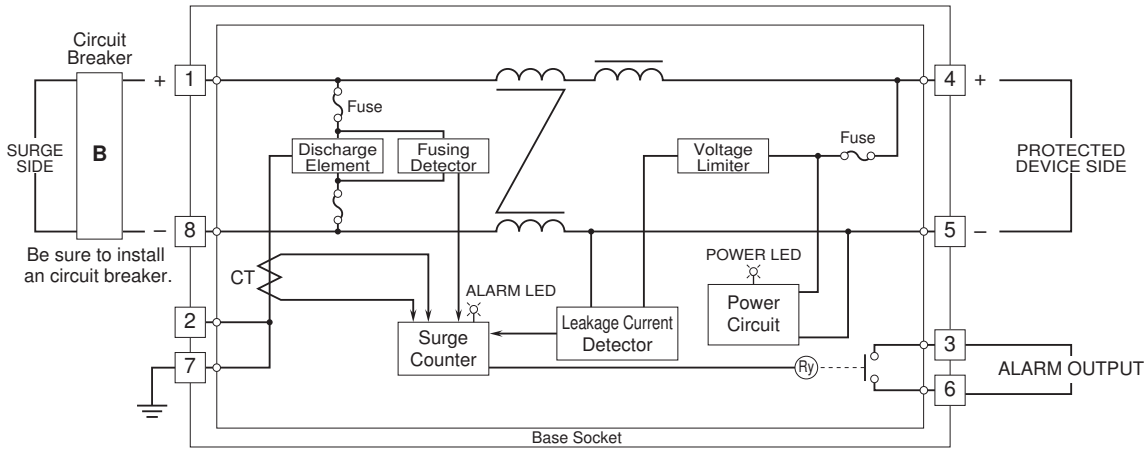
Circuit Breaker

SURGE SIDE

B

+ 1

− 8

Be sure to install an circuit breaker.

Fuse

Discharge Element

Fusing Detector

Voltage Limiter

Fuse

4 +

5 −

PROTECTED DEVICE SIDE

CT

ALARM LED

POWER LED

Power Circuit

2

7

Surge Counter

Leakage Current Detector

Ry

3

6

ALARM OUTPUT

Base Socket